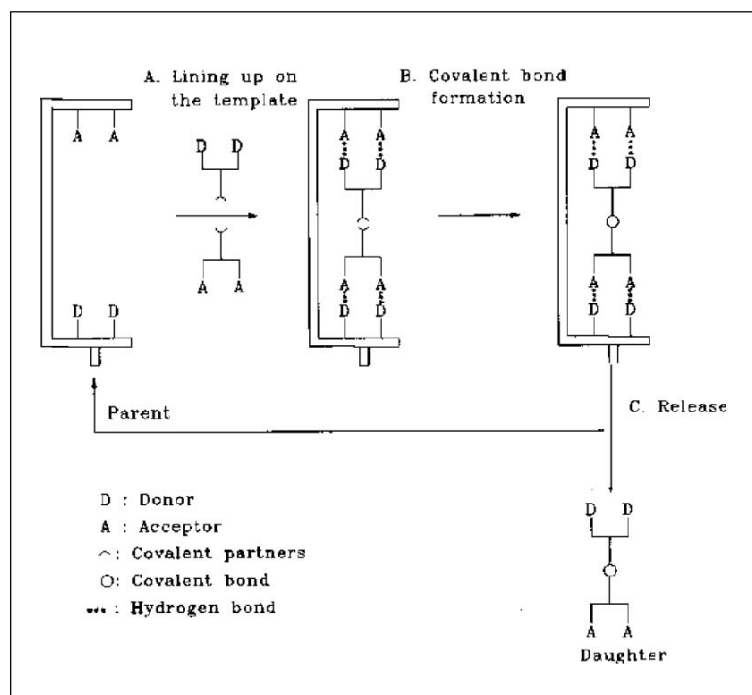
A. Lining up on the template

B. Covalent bond formation

A A

D D

A A

A A
D D

A A
D D

A A
D D

A A
D D

D D

Parent

C. Release

D : Donor
A : Acceptor
⌒: Covalent partners
O: Covalent bond
••• : Hydrogen bond

D D

A A
Daughter